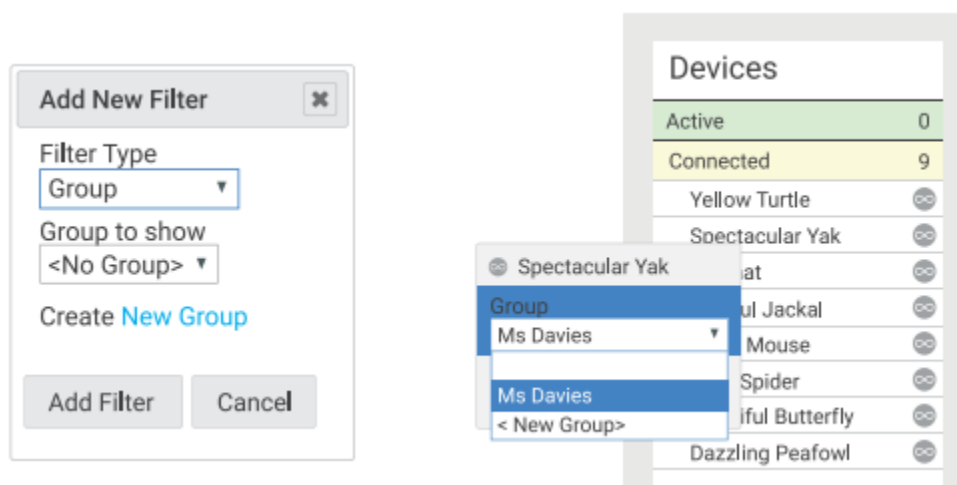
Add New Filter ✖

Filter Type

Group ▾

Group to show

<No Group> ▾

Create New Group

Add Filter

Cancel

Devices

| Active | 0 |
|---|---|
| Connected | 9 |
| Yellow Turtle | |
| Spectacular Yak | |
| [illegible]at | |
| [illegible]ul Jackal | |
| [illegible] Mouse | |
| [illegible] Spider | |
| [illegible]iful Butterfly | |
| Dazzling Peafowl | |

Spectacular Yak

Group

Ms Davies ▾

Ms Davies

< New Group>